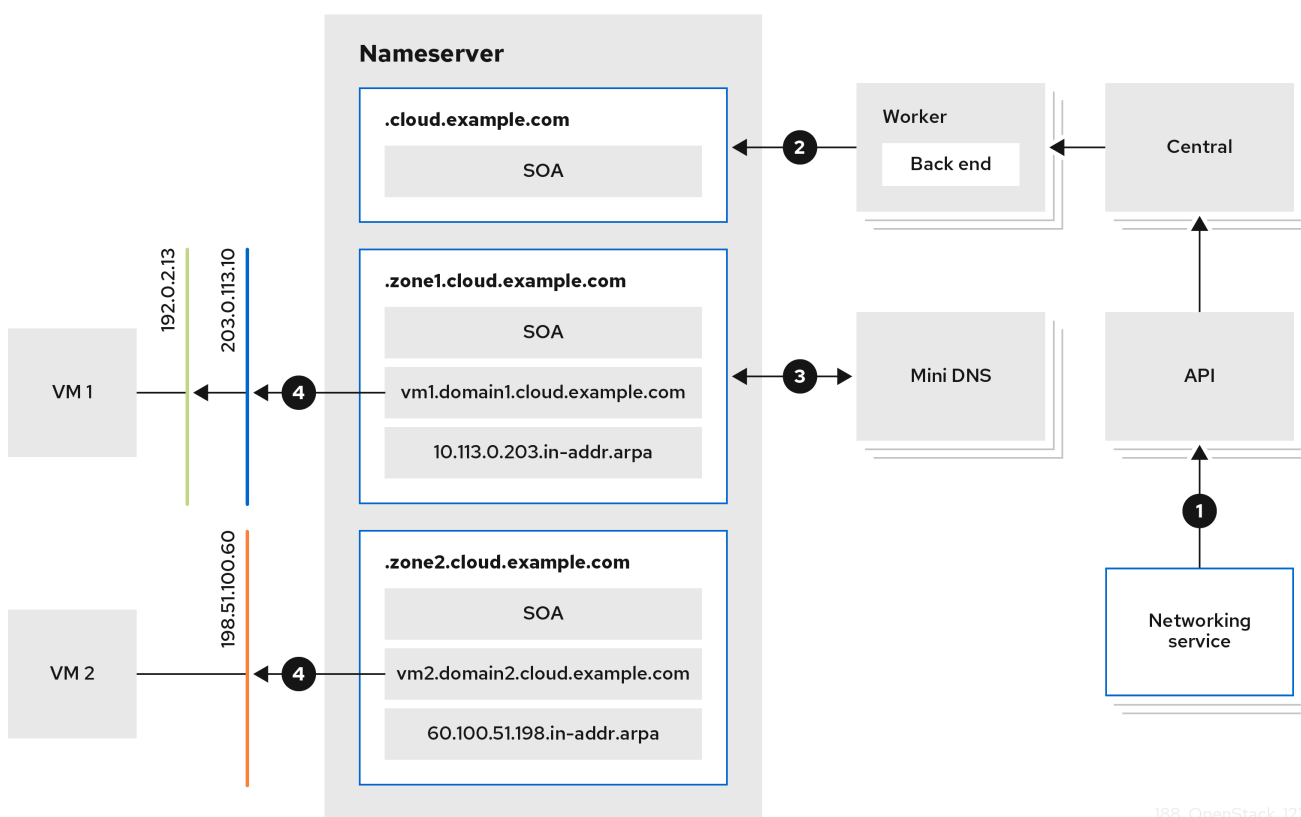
Nameserver

.cloud.example.com

SOA

2

Worker

Back end

Central

192.0.2.13

203.0.113.10

.zone1.cloud.example.com

SOA

VM 1

4

vm1.domain1.cloud.example.com

10.113.0.203.in-addr.arpa

3

Mini DNS

API

1

198.51.100.60

.zone2.cloud.example.com

SOA

VM 2

4

vm2.domain2.cloud.example.com

60.100.51.198.in-addr.arpa

Networking service

188_OpenStack_12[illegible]